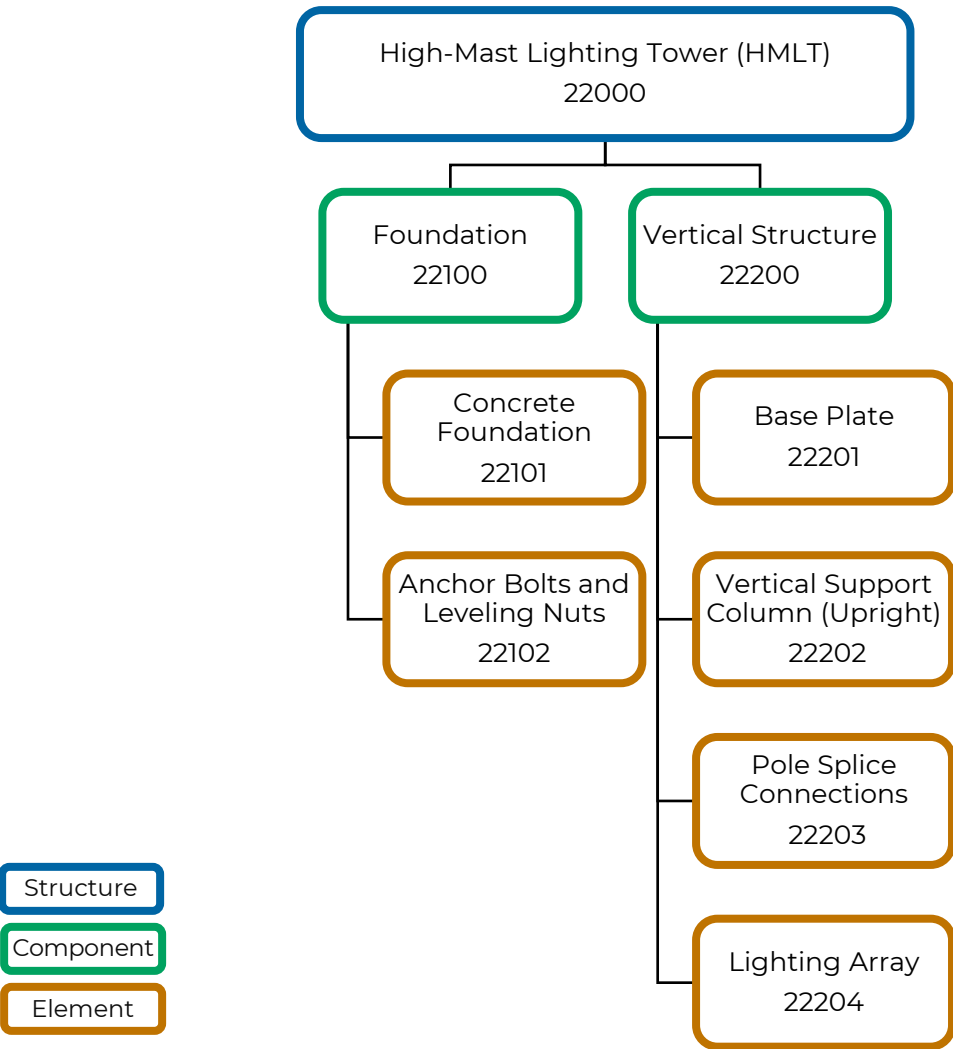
High-Mast Lighting Tower (HMLT)
22000

Foundation
22100

Vertical Structure
22200

Concrete Foundation
22101

Anchor Bolts and Leveling Nuts
22102

Base Plate
22201

Vertical Support Column (Upright)
22202

Pole Splice Connections
22203

Lighting Array
22204

Structure

Component

Element